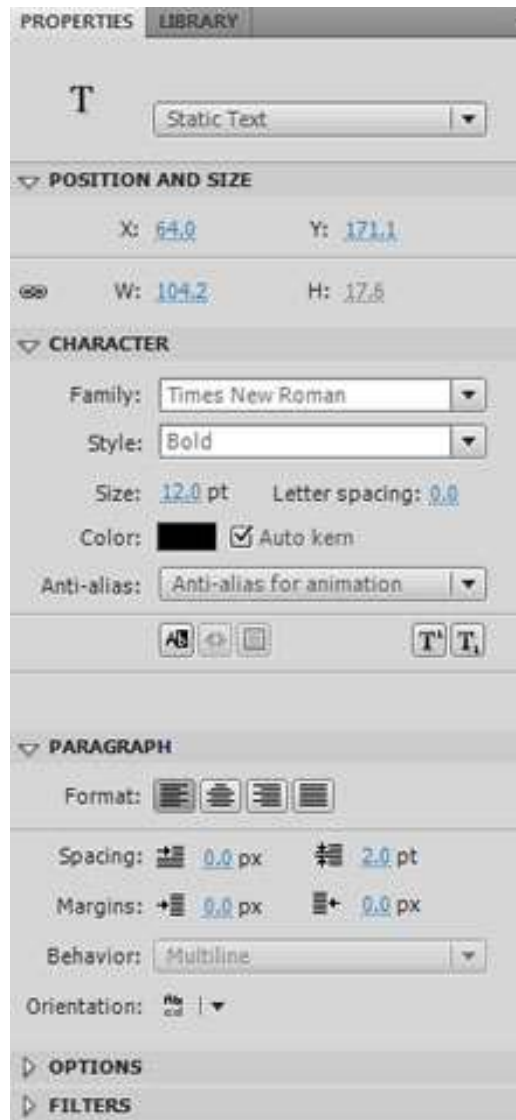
PROPERTIES LIBRARY

T

Static Text

POSITION AND SIZE

X: 64.0 Y: 171.1

W: 104.2 H: 17.6

CHARACTER

Family: Times New Roman

Style: Bold

Size: 12.0 pt Letter spacing: 0.0

Color: Auto kern

Anti-alias: Anti-alias for animation

PARAGRAPH

Format:

Spacing: 0.0 px 2.0 pt

Margins: 0.0 px 0.0 px

Behavior: Multiline

Orientation:

OPTIONS

FILTERS